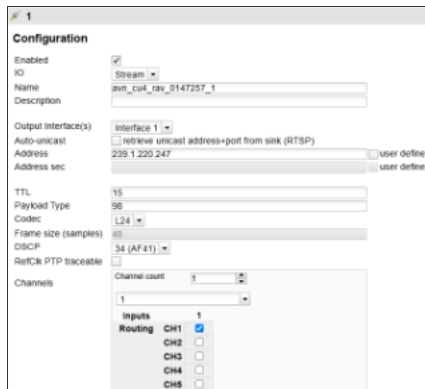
1

Configuration

Enabled
IO Stream
Name avn_cu4_rav_0147257_1
Description

Output Interface(s) Interface 1
Auto-unicast retrieve unicast address+port from sink (RTSP)
Address 239.1.220.247 user define
Address sec user define

TTL 15
Payload Type 98
Codec L24
Frame size (samples) 48
DSCP 34 (AF41)
RefClk PTP traceable

Channels Channel count 1
1

| | Inputs | 1 |
|---|---|---|
| Routing | CH1 | |
| | CH2 | |
| | CH3 | |
| | CH4 | |
| | CH5 | |